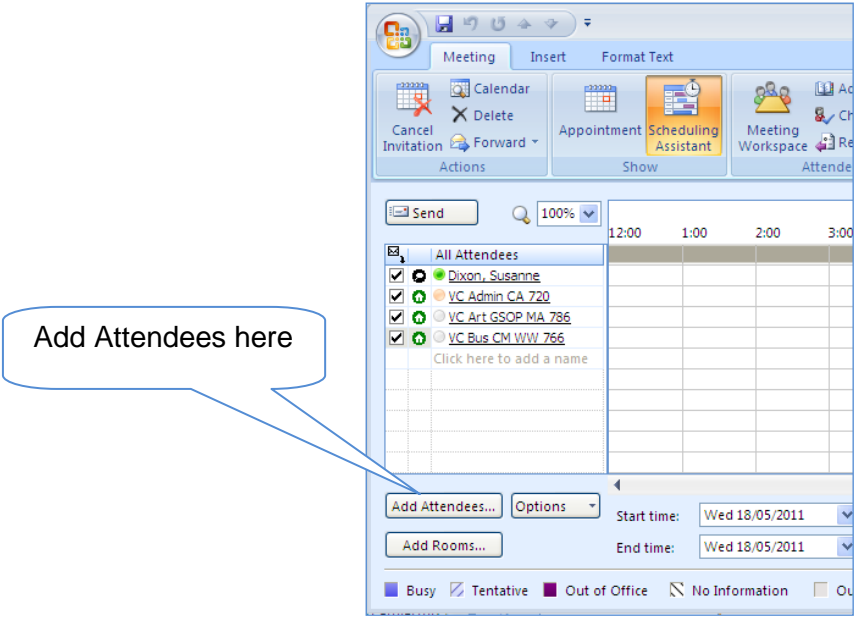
Meeting Insert Format Text

Cancel Invitation

Calendar

Delete

Forward

Actions

Appointment

Scheduling Assistant

Show

Meeting Workspace

Ad

Ch

Re

Attende

Send

100%

12:00 1:00 2:00 3:00

All Attendees

Dixon, Susanne

VC Admin CA 720

VC Art GSOP MA 786

VC Bus CM WW 766

Click here to add a name

Add Attendees here

Add Attendees...

Options

Add Rooms...

Start time: Wed 18/05/2011

End time: Wed 18/05/2011

Busy Tentative Out of Office No Information Ou